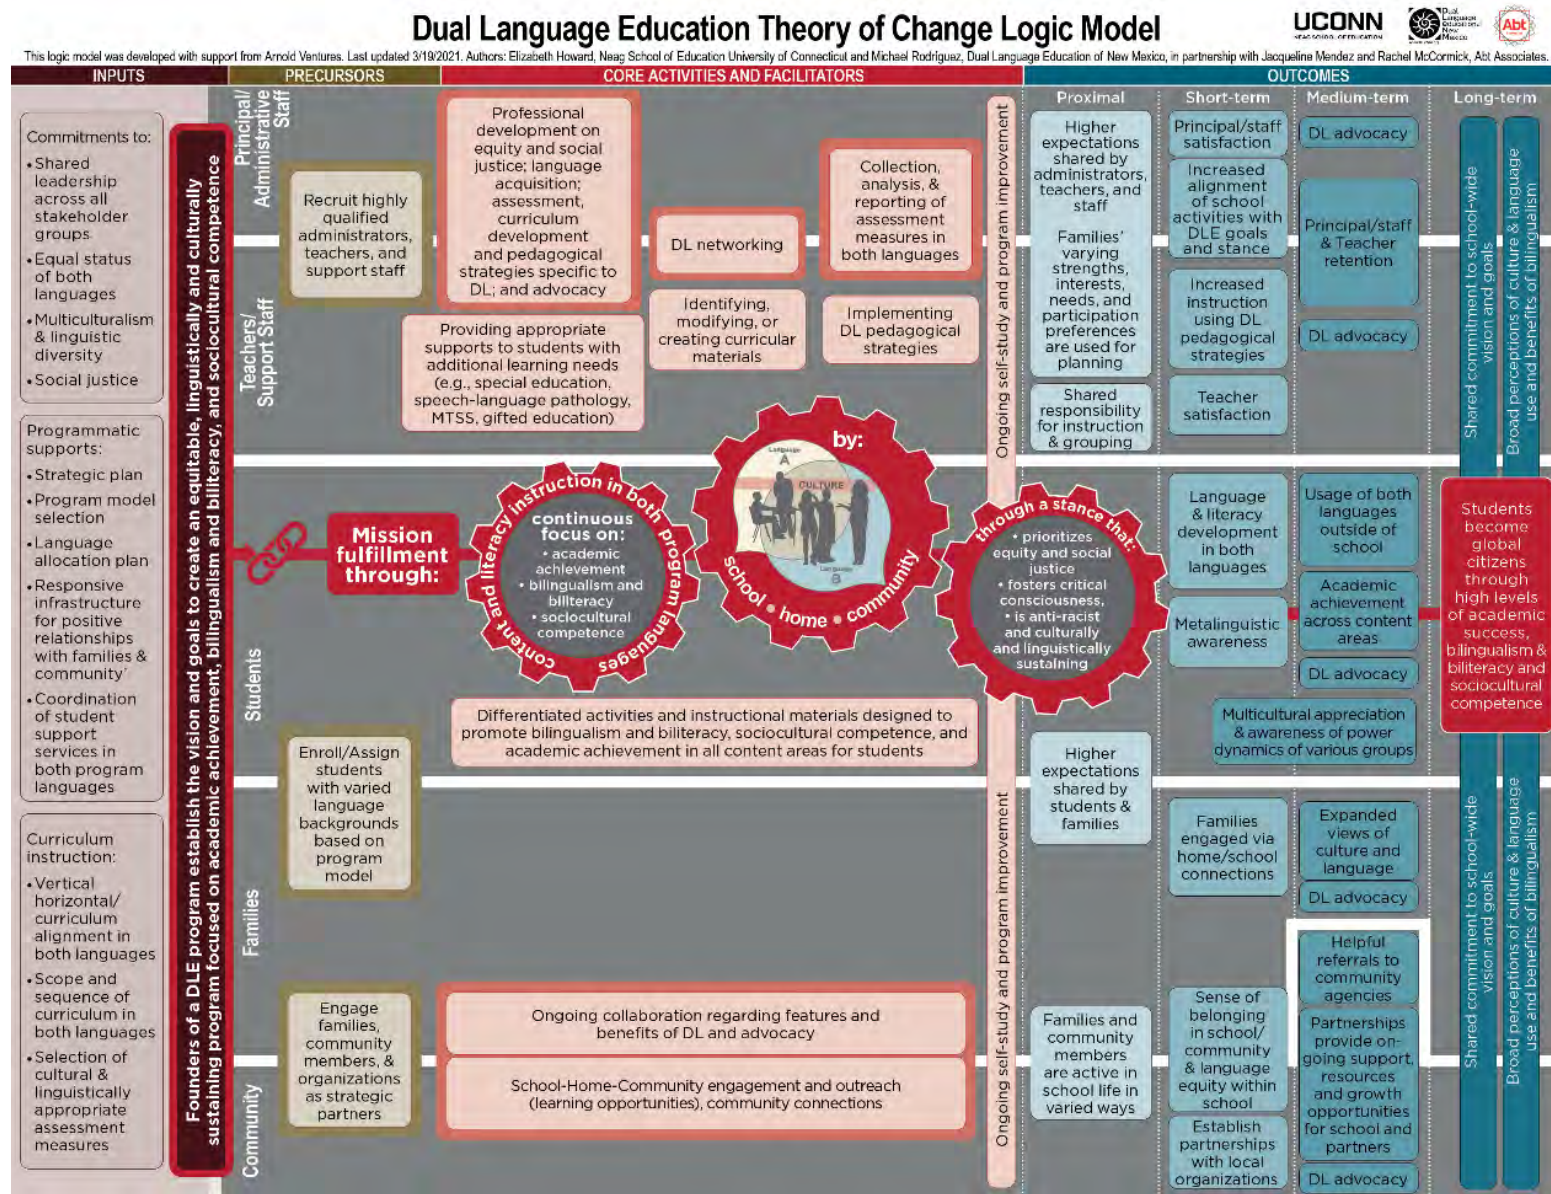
Dual Language Education Theory of Change Logic Model

UCONN

Abt

This logic model was developed with support from Arnold Ventures. Last updated 3/19/2021. Authors: Elizabeth Howard, Neag School of Education University of Connecticut and Michael Rodriguez, Dual Language Education of New Mexico, in partnership with Jacqueline Mendez and Rachel McCormick, Abt Associates.

INPUTS

PRECURSORS

CORE ACTIVITIES AND FACILITATORS

OUTCOMES

Commitments to:
• Shared leadership across all stakeholder groups
• Equal status of both languages
• Multiculturalism & linguistic diversity
• Social justice

Programmatic supports:
• Strategic plan
• Program model selection
• Language allocation plan
• Responsive infrastructure for positive relationships with families & community
• Coordination of student support services in both program languages

Curriculum instruction:
• Vertical horizontal/ curriculum alignment in both languages
• Scope and sequence of curriculum in both languages
• Selection of cultural & linguistically appropriate assessment measures

Founders of a DLE program establish the vision and goals to create an equitable, linguistically and culturally sustaining program focused on academic achievement, bilingualism and biliteracy, and sociocultural competence

Principal/ Administrative Staff

Teachers/ Support Staff

Students

Families

Community

Recruit highly qualified administrators, teachers, and support staff

Professional development on equity and social justice; language acquisition; assessment, curriculum development and pedagogical strategies specific to DL; and advocacy

DL networking

Collection, analysis, & reporting of assessment measures in both languages

Providing appropriate supports to students with additional learning needs (e.g., special education, speech-language pathology, MTSS, gifted education)

Identifying, modifying, or creating curricular materials

Implementing DL pedagogical strategies

Mission fulfillment through:

continuous instruction in both program languages and content and literacy

continuous focus on:
• academic achievement
• bilingualism and biliteracy
• sociocultural competence

by:

school • home • community

Language A

CULTURE

Language B

through a stance that:
• prioritizes equity and social justice
• fosters critical consciousness,
• is anti-racist and culturally and linguistically sustaining

Differentiated activities and instructional materials designed to promote bilingualism and biliteracy, sociocultural competence, and academic achievement in all content areas for students

Enroll/Assign students with varied language backgrounds based on program model

Engage families, community members, & organizations as strategic partners

Ongoing collaboration regarding features and benefits of DL and advocacy

School-Home-Community engagement and outreach (learning opportunities), community connections

Ongoing self-study and program improvement

Ongoing self-study and program improvement

Proximal

Short-term

Medium-term

Long-term

Higher expectations shared by administrators, teachers, and staff

Families' varying strengths, interests, needs, and participation preferences are used for planning

Shared responsibility for instruction & grouping

Principal/staff satisfaction

Increased alignment of school activities with DLE goals and stance

Increased instruction using DL pedagogical strategies

Teacher satisfaction

DL advocacy

Principal/staff & Teacher retention

DL advocacy

Shared commitment to school-wide vision and goals

Broad perceptions of culture & language use and benefits of bilingualism

Language & literacy development in both languages

Metalinguistic awareness

Usage of both languages outside of school

Academic achievement across content areas

DL advocacy

Multicultural appreciation & awareness of power dynamics of various groups

Students become global citizens through high levels of academic success, bilingualism & biliteracy and sociocultural competence

Higher expectations shared by students & families

Families engaged via home/school connections

Expanded views of culture and language

DL advocacy

Helpful referrals to community agencies

Families and community members are active in school life in varied ways

Sense of belonging in school/ community & language equity within school

Establish partnerships with local organizations

Partnerships provide on-going support, resources and growth opportunities for school and partners

DL advocacy

Shared commitment to school-wide vision and goals

Broad perceptions of culture & language use and benefits of bilingualism